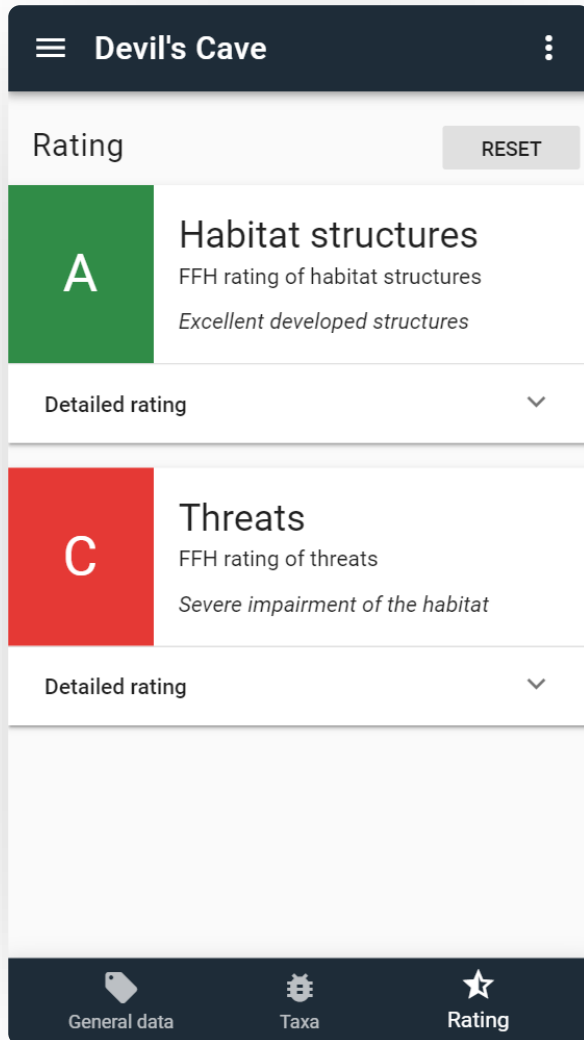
Devil's Cave

Rating

RESET

A

Habitat structures

FFH rating of habitat structures

*Excellent developed structures*

Detailed rating

C

Threats

FFH rating of threats

*Severe impairment of the habitat*

Detailed rating

General data

Taxa

Rating